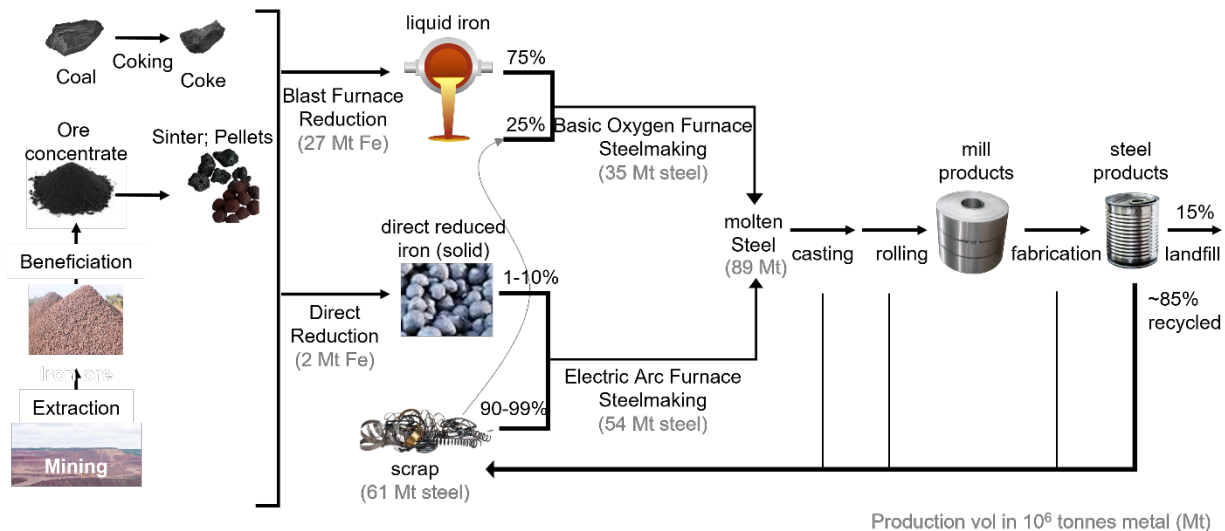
Coal

Coking

Coke

Ore concentrate

Sinter; Pellets

Beneficiation

Iron ore

Extraction

Mining

liquid iron

Blast Furnace Reduction (27 Mt Fe)

75%

25%

Basic Oxygen Furnace Steelmaking (35 Mt steel)

direct reduced iron (solid)

Direct Reduction (2 Mt Fe)

1-10%

90-99%

scrap (61 Mt steel)

Electric Arc Furnace Steelmaking (54 Mt steel)

molten Steel (89 Mt)

casting

rolling

mill products

fabrication

steel products

15%

landfill

~85% recycled

Production vol in $10^6$ tonnes metal (Mt)